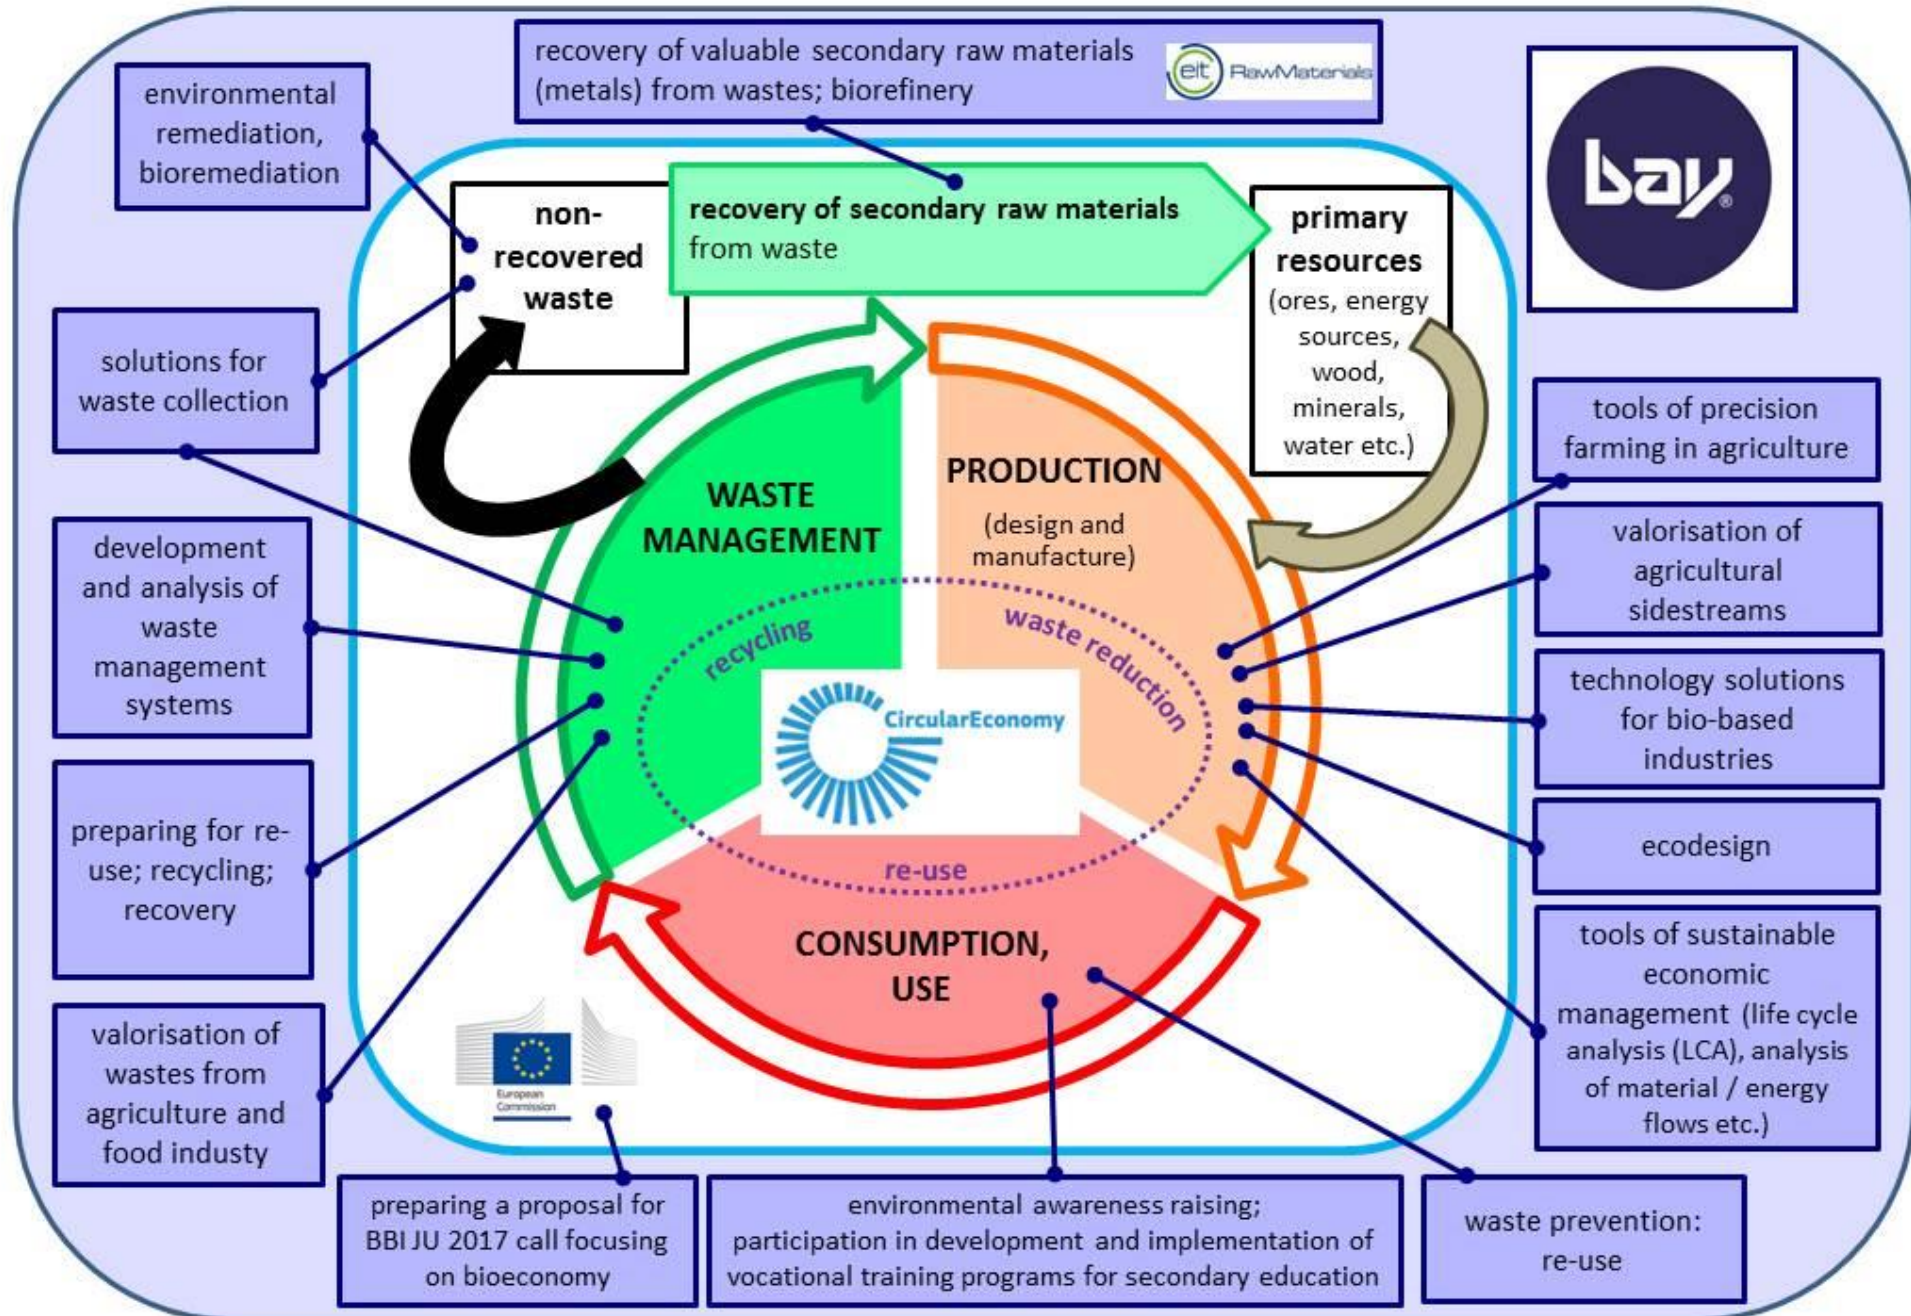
recovery of valuable secondary raw materials (metals) from wastes; biorefinery

eit RawMaterials

environmental remediation, bioremediation

bay

non-recovered waste

recovery of secondary raw materials from waste

primary resources (ores, energy sources, wood, minerals, water etc.)

solutions for waste collection

tools of precision farming in agriculture

WASTE MANAGEMENT

PRODUCTION (design and manufacture)

development and analysis of waste management systems

valorisation of agricultural sidestreams

recycling

waste reduction

CircularEconomy

technology solutions for bio-based industries

ecodesign

preparing for re-use; recycling; recovery

re-use

CONSUMPTION, USE

tools of sustainable economic management (life cycle analysis (LCA), analysis of material / energy flows etc.)

valorisation of wastes from agriculture and food industy

European Commission

preparing a proposal for BBI JU 2017 call focusing on bioeconomy

environmental awareness raising; participation in development and implementation of vocational training programs for secondary education

waste prevention: re-use